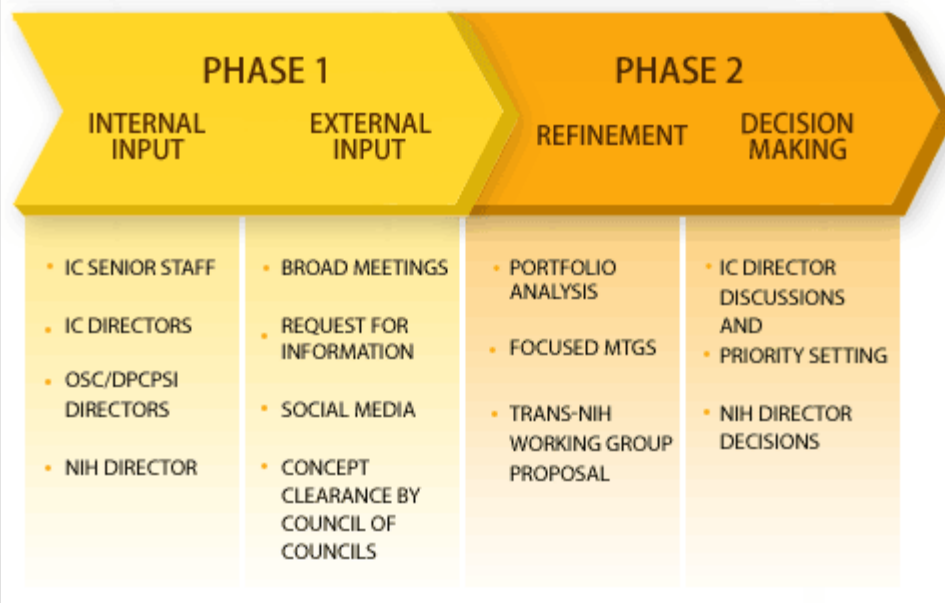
PHASE 1

INTERNAL INPUT

- IC SENIOR STAFF
- IC DIRECTORS
- OSC/DPCPSI DIRECTORS
- NIH DIRECTOR

EXTERNAL INPUT

- BROAD MEETINGS
- REQUEST FOR INFORMATION
- SOCIAL MEDIA
- CONCEPT CLEARANCE BY COUNCIL OF COUNCILS

PHASE 2

REFINEMENT

- PORTFOLIO ANALYSIS
- FOCUSED MTGS
- TRANS-NIH WORKING GROUP PROPOSAL

DECISION MAKING

- IC DIRECTOR DISCUSSIONS AND
- PRIORITY SETTING
- NIH DIRECTOR DECISIONS